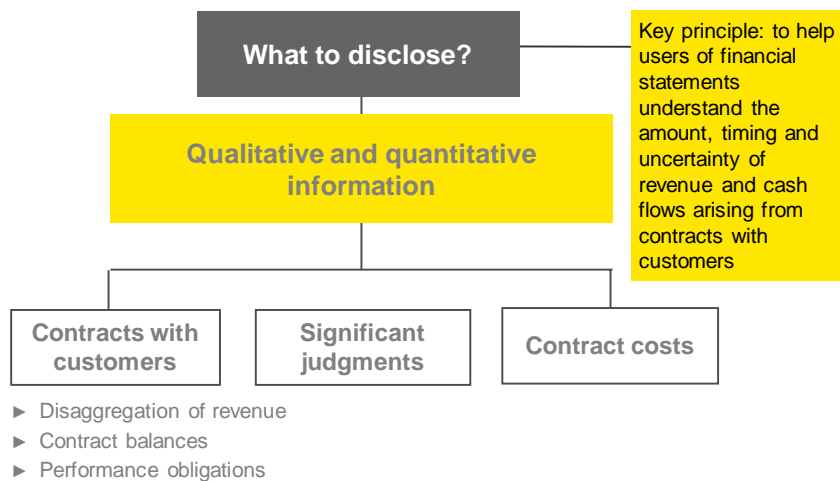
What to disclose?

Key principle: to help users of financial statements understand the amount, timing and uncertainty of revenue and cash flows arising from contracts with customers

Qualitative and quantitative information

Contracts with customers

Significant judgments

Contract costs

► Disaggregation of revenue
► Contract balances
► Performance obligations